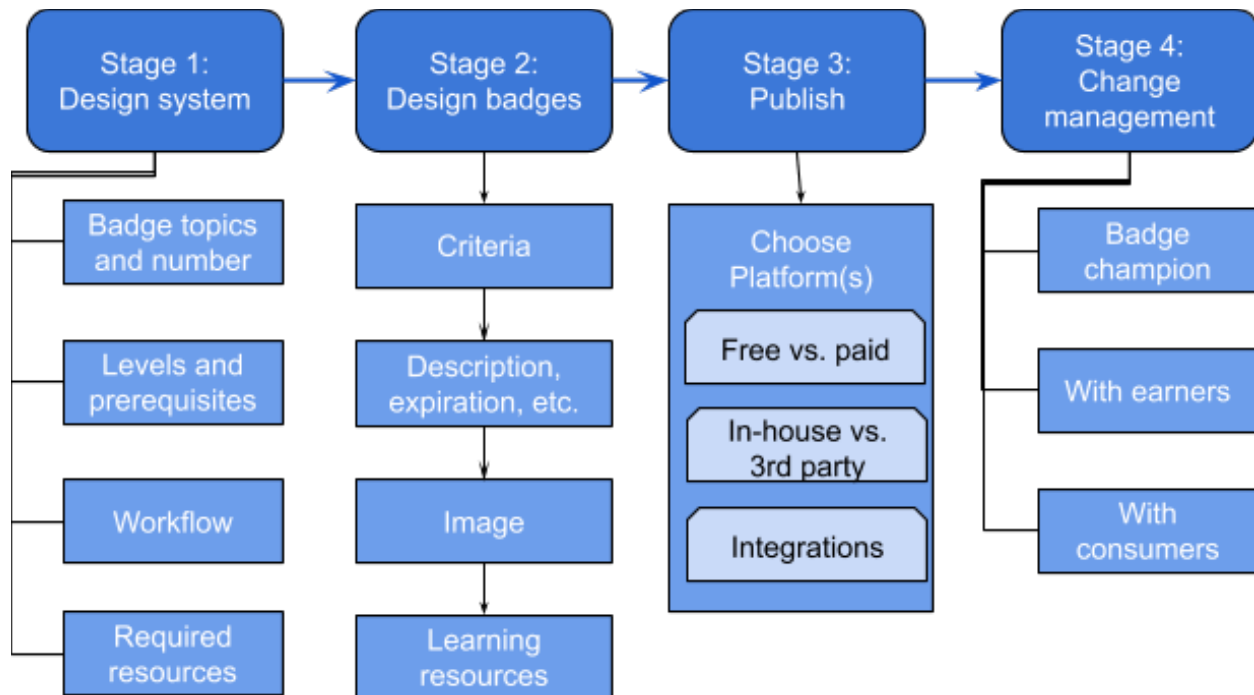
Stage 1: Design system

Badge topics and number

Levels and prerequisites

Workflow

Required resources

Stage 2: Design badges

Criteria

Description, expiration, etc.

Image

Learning resources

Stage 3: Publish

Choose Platform(s)

Free vs. paid

In-house vs. 3rd party

Integrations

Stage 4: Change management

Badge champion

With earners

With consumers